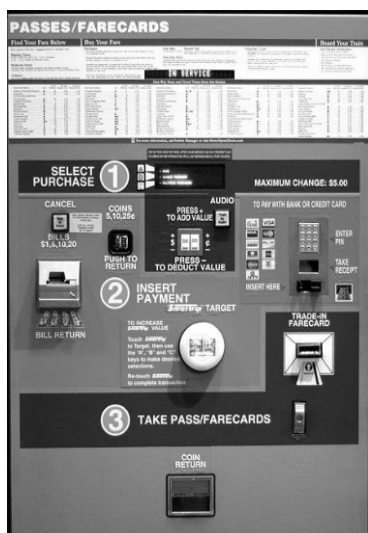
PASSES/FARECARDS

Find Your Fare Below

Buy Your Fare

Board Your Train

IN SERVICE

SELECT PURCHASE 1

MAXIMUM CHANGE: $5.00

CANCEL

COINS 5,10,25¢

BILLS $1,5,10,20

PUSH TO RETURN

PRESS + TO ADD VALUE

PRESS – TO DEDUCT VALUE

AUDIO

TO PAY WITH BANK OR CREDIT CARD

ENTER PIN

TAKE RECEIPT

INSERT HERE

BILL RETURN

2 INSERT PAYMENT

SmarTrip TARGET

TO INCREASE SmarTrip VALUE

Touch SmarTrip to Target, then use the "A", "B" and "C" keys to make desired selections.

Re-touch SmarTrip to complete transaction.

TRADE-IN FARECARD

3 TAKE PASS/FARECARDS

COIN RETURN